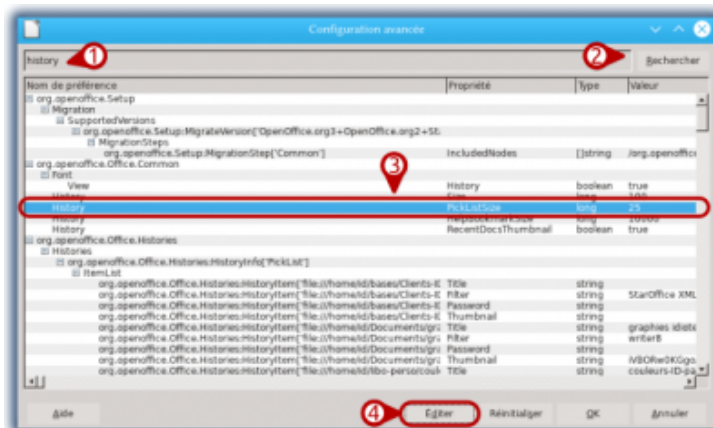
Configuration avancée

history ①

② Rechercher

| Nom de préférence | Propriété | Type | Valeur |
|---|---|---|---|
| org.openoffice.Setup | | | |
| Migration | | | |
| SupportedVersions | | | |
| org.openoffice.Setup:MigrateVersion['OpenOffice.org3+OpenOffice.org2+St | | | |
| MigrationSteps | | | |
| org.openoffice.Setup:MigrationStep['Common'] | IncludedNodes | []string | /org.openoffice |
| org.openoffice.Office.Common | | | |
| Font | | | |
| View | History | boolean | true |
| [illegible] | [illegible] | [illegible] | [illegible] |
| History | PickListSize | long | 25 |
| History | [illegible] | long | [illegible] |
| History | RecentDocsThumbnail | boolean | true |
| org.openoffice.Office.Histories | | | |
| Histories | | | |
| org.openoffice.Office.Histories:HistoryInfo['PickList'] | | | |
| ItemList | | | |
| org.openoffice.Office.Histories:HistoryItem['file:///home/id/bases/Clients-E | Title | string | |
| org.openoffice.Office.Histories:HistoryItem['file:///home/id/bases/Clients-E | Filter | string | StarOffice XML |
| org.openoffice.Office.Histories:HistoryItem['file:///home/id/bases/Clients-E | Password | string | |
| org.openoffice.Office.Histories:HistoryItem['file:///home/id/bases/Clients-E | Thumbnail | string | |
| org.openoffice.Office.Histories:HistoryItem['file:///home/id/Documents/gra | Title | string | graphies idiste |
| org.openoffice.Office.Histories:HistoryItem['file:///home/id/Documents/gra | Filter | string | writer8 |
| org.openoffice.Office.Histories:HistoryItem['file:///home/id/Documents/gra | Password | string | |
| org.openoffice.Office.Histories:HistoryItem['file:///home/id/Documents/gra | Thumbnail | string | iVBORw0KGgo |
| org.openoffice.Office.Histories:HistoryItem['file:///home/id/libo-perso/coul | Title | string | couleurs-ID-pa |

③

Aide ④ Éditer Réinitialiser OK Annuler